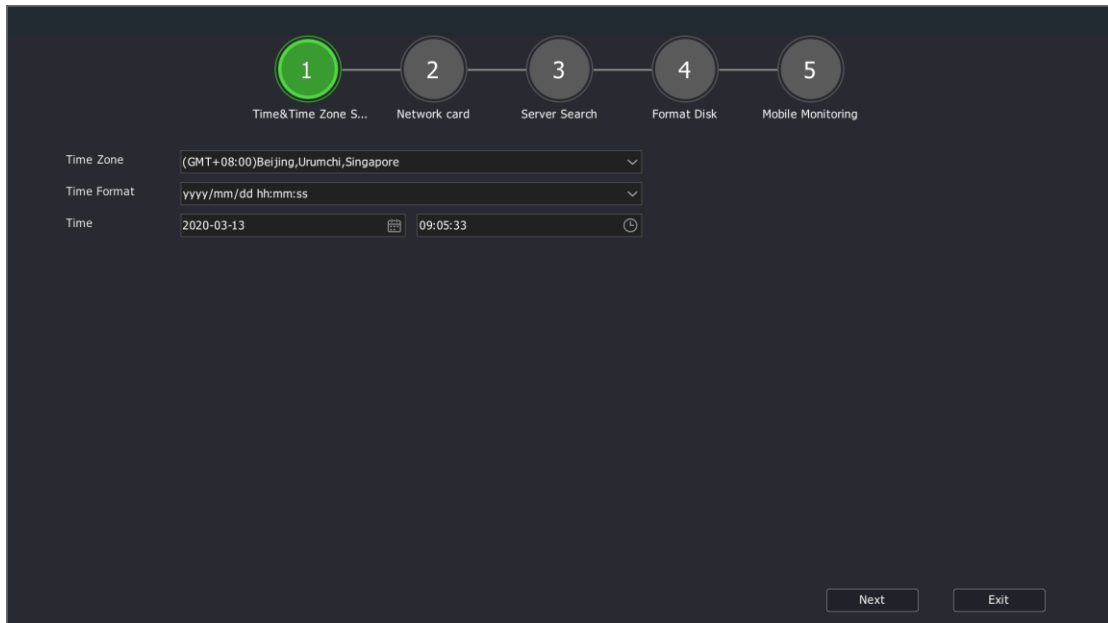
1
Time&Time Zone S...
2
Network card
3
Server Search
4
Format Disk
5
Mobile Monitoring

Time Zone (GMT+08:00)Beijing,Urumchi,Singapore
Time Format yyyy/mm/dd hh:mm:ss
Time 2020-03-13 09:05:33

Next
Exit